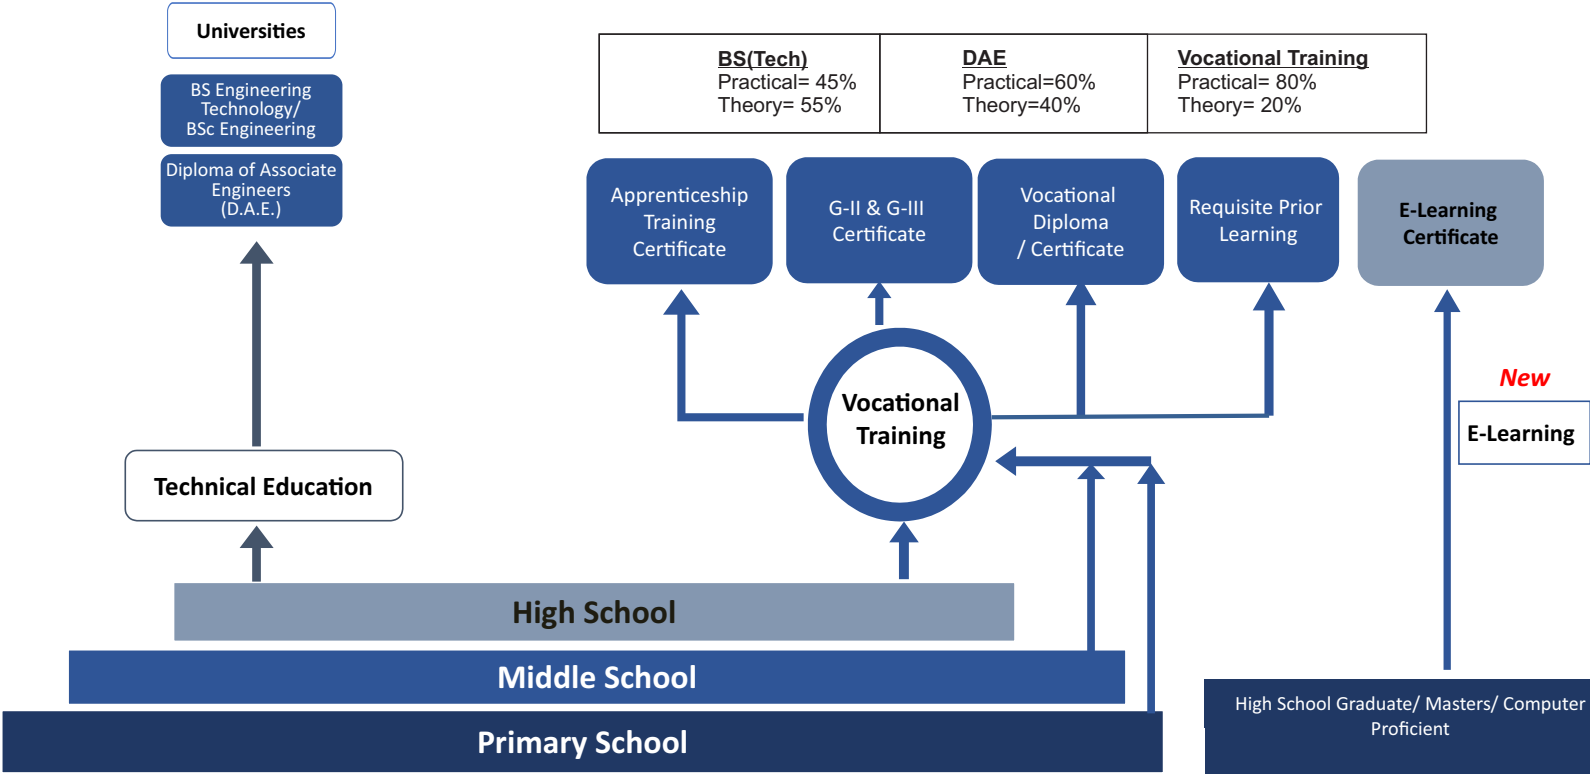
Universities

BS Engineering Technology/ BSc Engineering

Diploma of Associate Engineers (D.A.E.)

Technical Education

| BS(Tech) Practical= 45% Theory= 55% | DAE Practical=60% Theory=40% | Vocational Training Practical= 80% Theory= 20% |
|---|---|---|

Apprenticeship Training Certificate

G-II & G-III Certificate

Vocational Diploma / Certificate

Requisite Prior Learning

E-Learning Certificate

Vocational Training

New

E-Learning

High School

Middle School

Primary School

High School Graduate/ Masters/ Computer Proficient